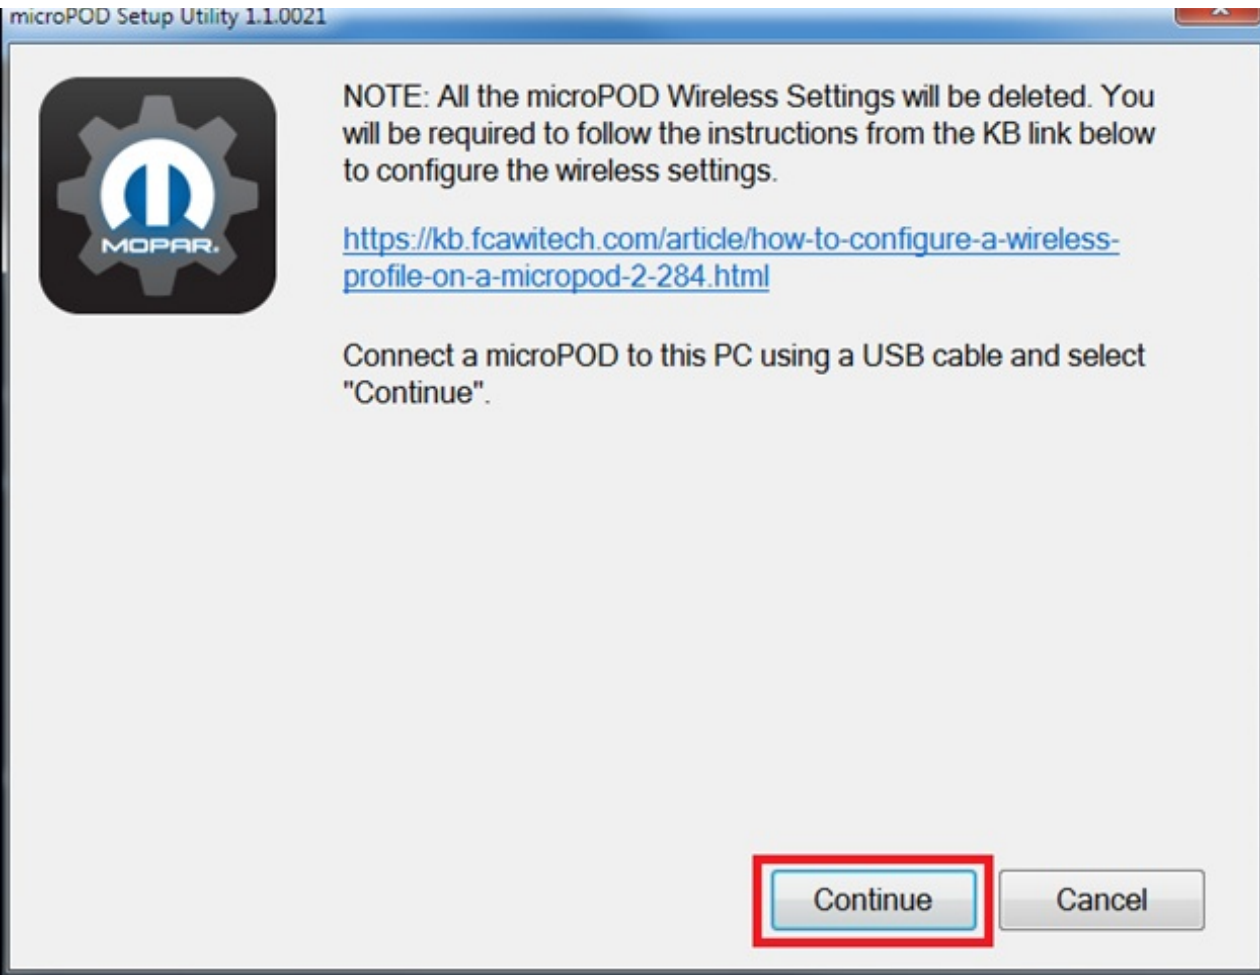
microPOD Setup Utility 1.1.0021

MOPAR.

NOTE: All the microPOD Wireless Settings will be deleted. You will be required to follow the instructions from the KB link below to configure the wireless settings.

https://kb.fcawitech.com/article/how-to-configure-a-wireless-profile-on-a-micropod-2-284.html

Connect a microPOD to this PC using a USB cable and select "Continue".

Continue

Cancel